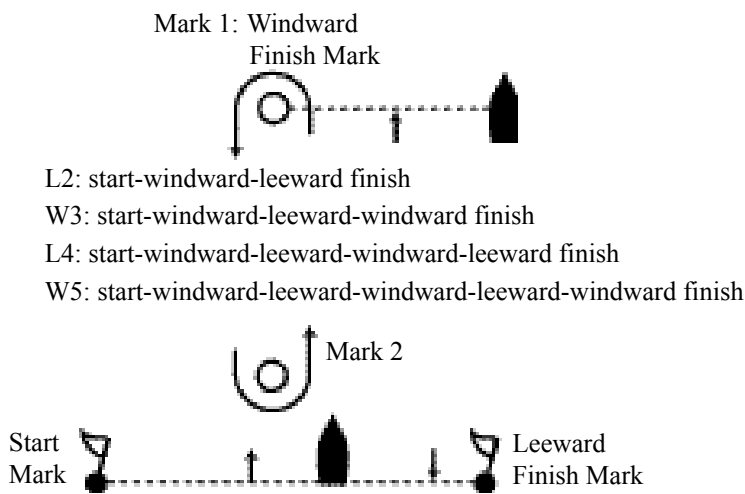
Mark 1: Windward
Finish Mark

L2: start-windward-leeward finish
W3: start-windward-leeward-windward finish
L4: start-windward-leeward-windward-leeward finish
W5: start-windward-leeward-windward-leeward-windward finish

Mark 2

Start
Mark

Leeward
Finish Mark